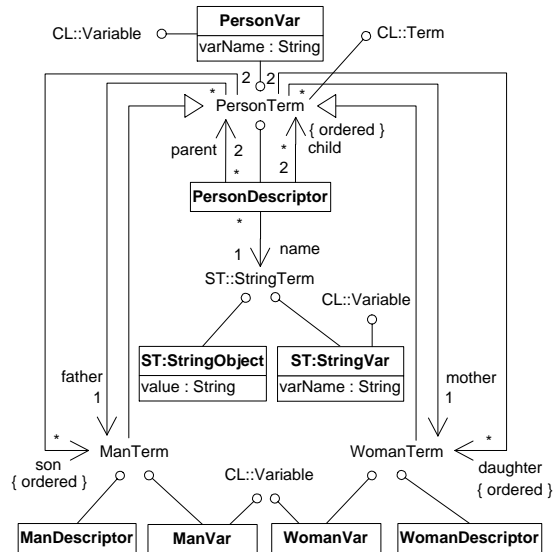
CL::Variable
PersonVar
varName : String
CL::Term
2
2
*
*
PersonTerm
{ ordered }
parent
2
*
child
*
2
PersonDescriptor
*
1
name
ST::StringTerm
CL::Variable
ST:StringObject
value : String
ST:StringVar
varName : String
father
1
mother
1
*
ManTerm
WomanTerm
*
son
{ ordered }
CL::Variable
daughter
{ ordered }
ManDescriptor
ManVar
WomanVar
WomanDescriptor